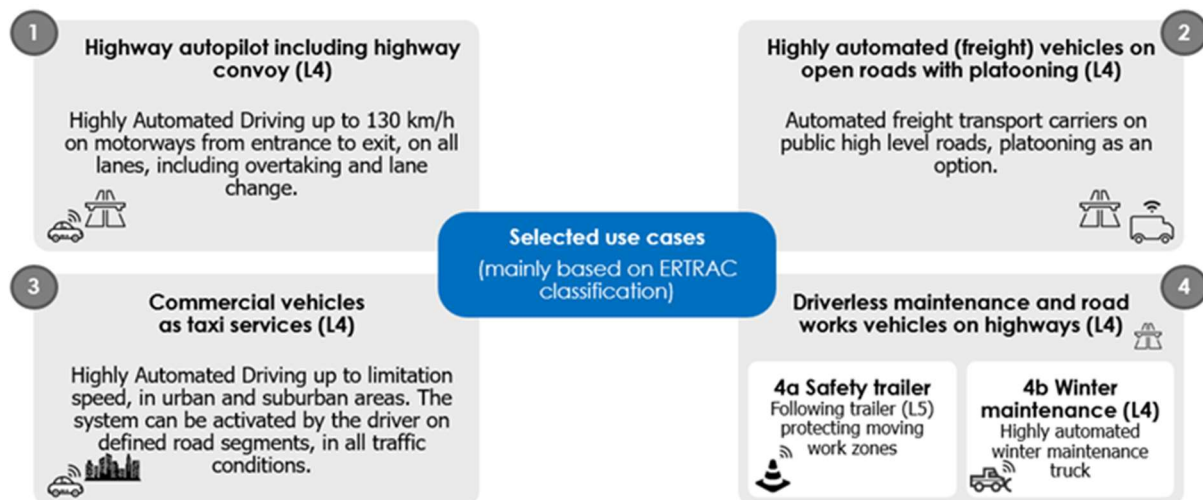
1

Highway autopilot including highway convoy (L4)

Highly Automated Driving up to 130 km/h on motorways from entrance to exit, on all lanes, including overtaking and lane change.

2

Highly automated (freight) vehicles on open roads with platooning (L4)

Automated freight transport carriers on public high level roads, platooning as an option.

Selected use cases
(mainly based on ERTRAC classification)

3

Commercial vehicles as taxi services (L4)

Highly Automated Driving up to limitation speed, in urban and suburban areas. The system can be activated by the driver on defined road segments, in all traffic conditions.

4

Driverless maintenance and road works vehicles on highways (L4)

4a Safety trailer
Following trailer (L5) protecting moving work zones

4b Winter maintenance (L4)
Highly automated winter maintenance truck